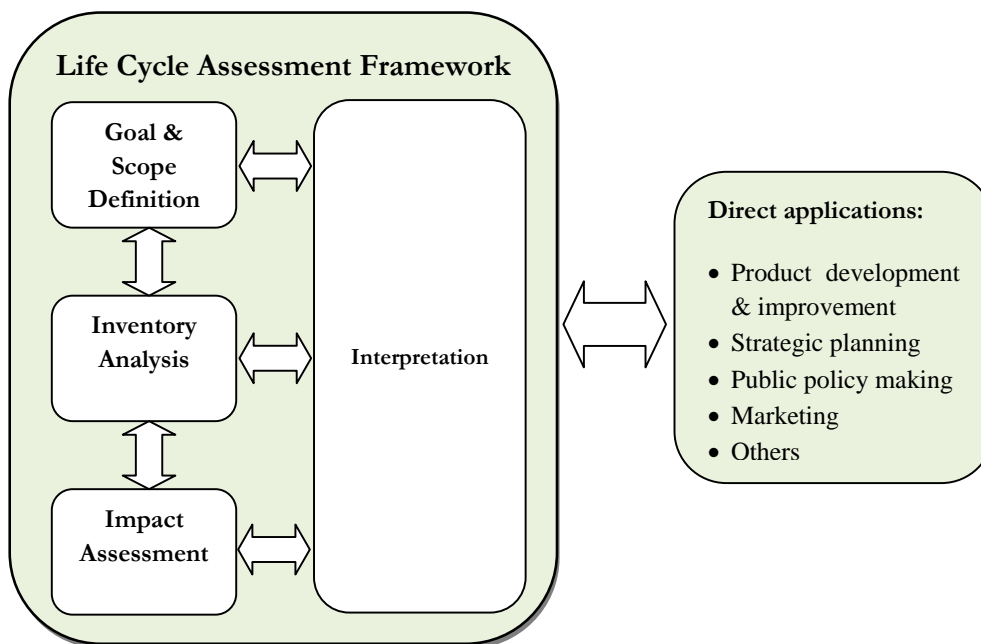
Life Cycle Assessment Framework

Goal & Scope Definition

Inventory Analysis

Impact Assessment

Interpretation

Direct applications:

- Product development & improvement
- Strategic planning
- Public policy making
- Marketing
- Others